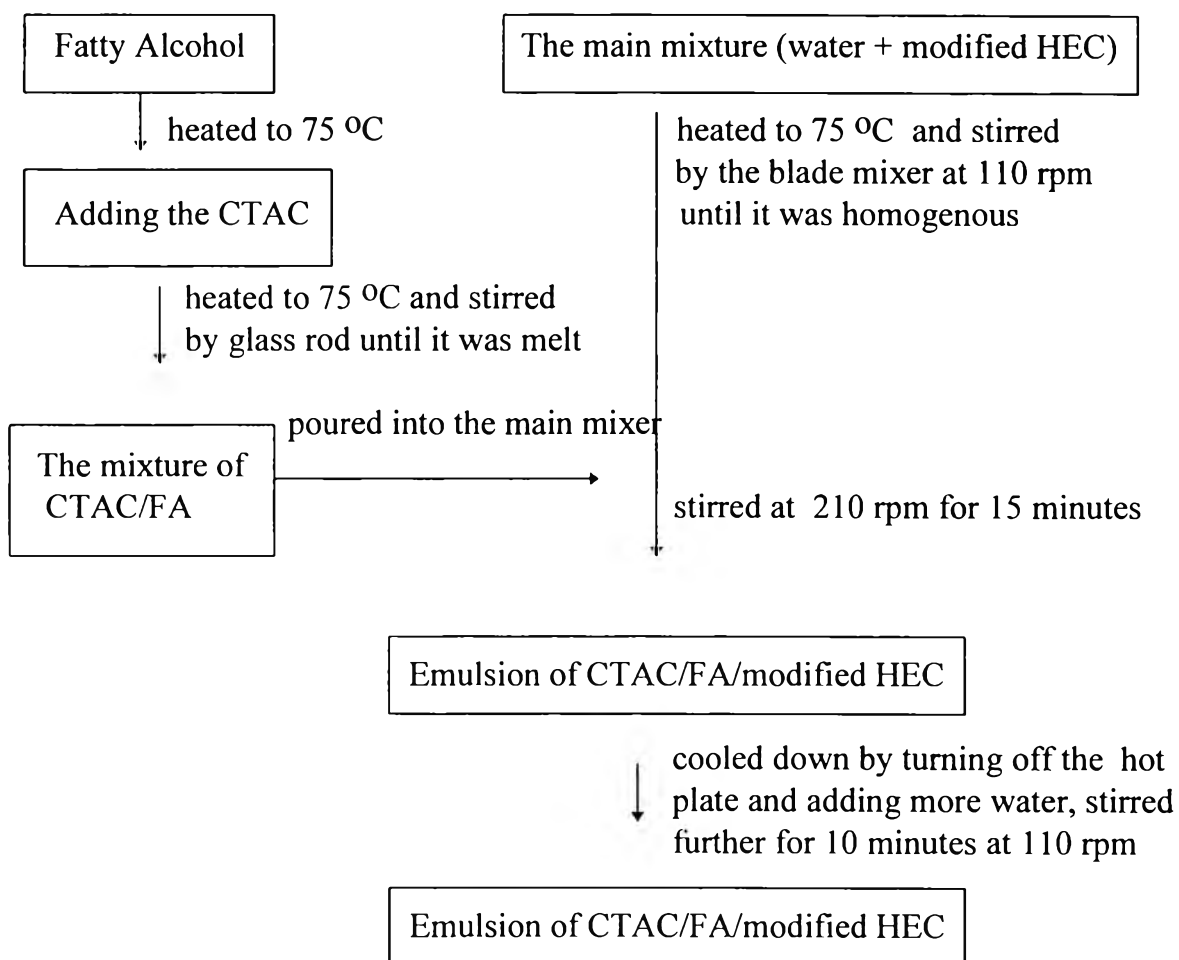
Fatty Alcohol

heated to 75 $^{O}C$

Adding the CTAC

heated to 75 $^{O}C$ and stirred by glass rod until it was melt

The main mixture (water + modified HEC)

heated to 75 $^{O}C$ and stirred by the blade mixer at 110 rpm until it was homogenous

The mixture of CTAC/FA

poured into the main mixer

stirred at 210 rpm for 15 minutes

Emulsion of CTAC/FA/modified HEC

cooled down by turning off the hot plate and adding more water, stirred further for 10 minutes at 110 rpm

Emulsion of CTAC/FA/modified HEC